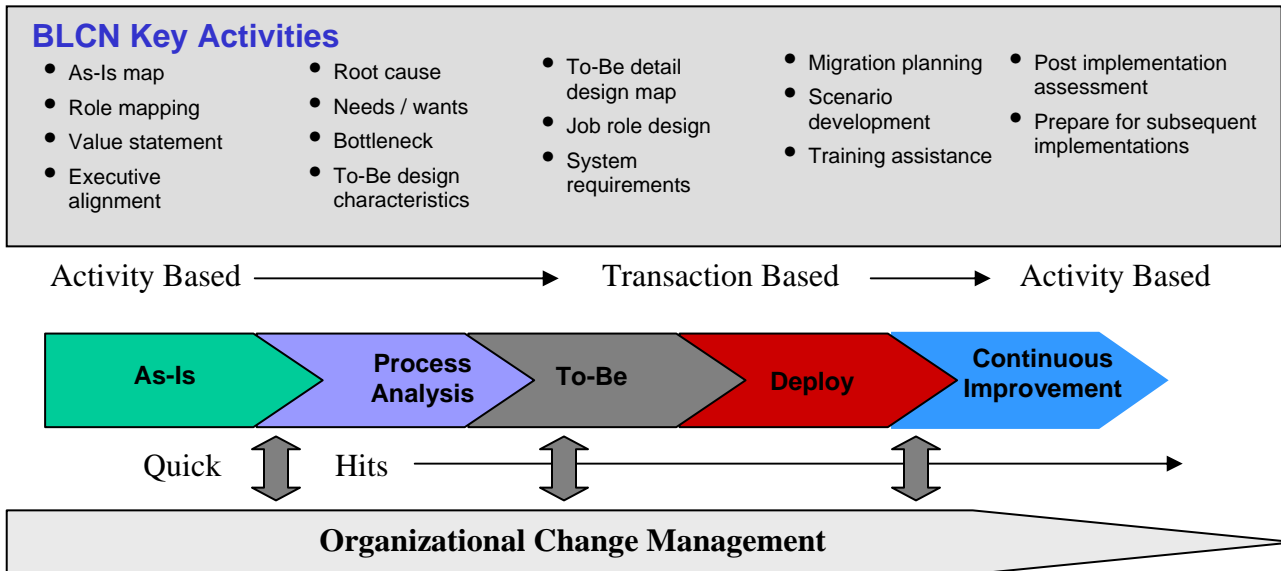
BLCN Key Activities

- As-Is map
- Role mapping
- Value statement
- Executive alignment

- Root cause
- Needs / wants
- Bottleneck
- To-Be design characteristics

- To-Be detail design map
- Job role design
- System requirements

- Migration planning
- Scenario development
- Training assistance

- Post implementation assessment
- Prepare for subsequent implementations

Activity Based → Transaction Based → Activity Based

As-Is

Process Analysis

To-Be

Deploy

Continuous Improvement

Quick Hits

Organizational Change Management